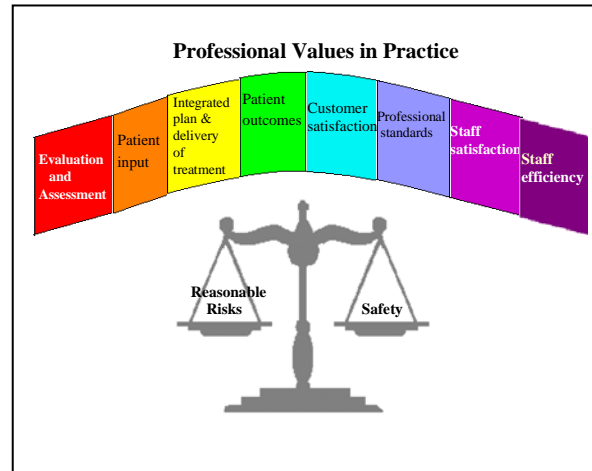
Professional Values in Practice

Evaluation and Assessment

Patient input

Integrated plan & delivery of treatment

Patient outcomes

Customer satisfaction

Professional standards

Staff satisfaction

Staff efficiency

Reasonable Risks

Safety